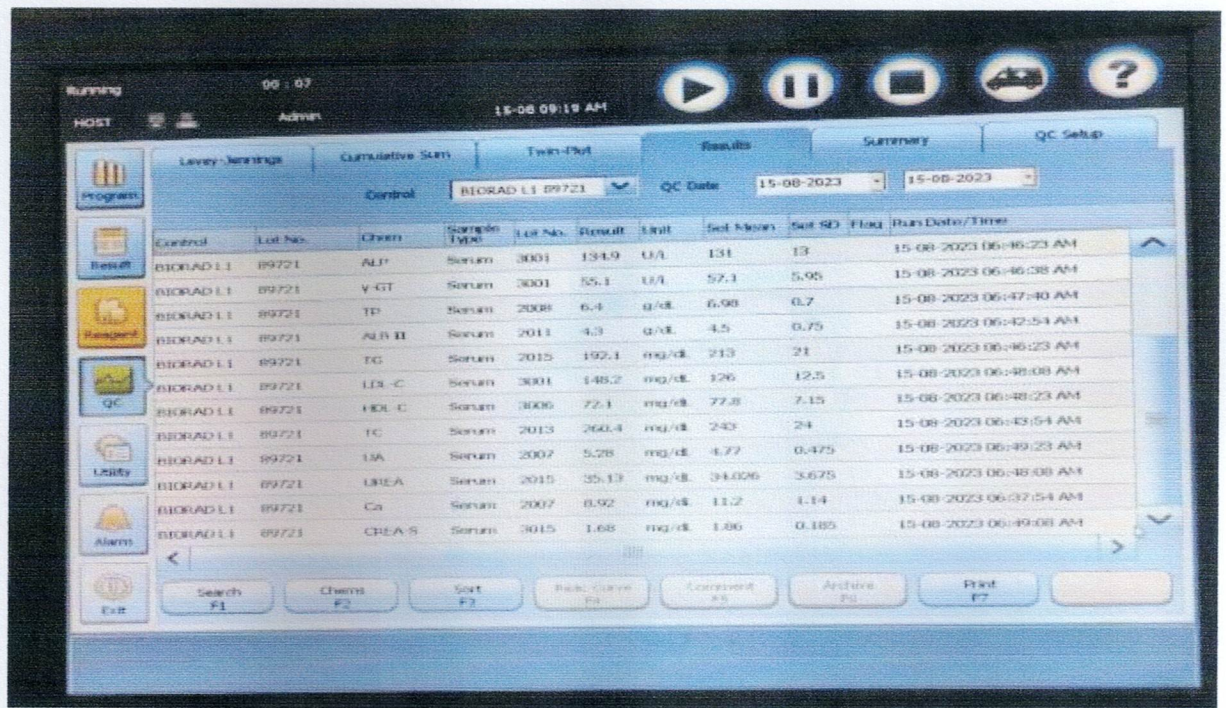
Running 00 : 07
HOST Admin 15-08 09:19 AM

Levey-Jennings | Cumulative Sum | Twin-Plot | Results | Summary | QC Setup

Program
Result
Reagent
QC
Utility
Alarm
Exit

Control BIORAD L1 89721 QC Date 15-08-2023 15-08-2023

| Control | Lot No. | Chem | Sample Type | Lot No. | Result | Unit | Set Mean | Set SD | Flag | Run Date/Time |
|---|---|---|---|---|---|---|---|---|---|---|
| BIORAD L1 | 89721 | ALP | Serum | 3001 | 134.9 | U/L | 131 | 13 | | 15-08-2023 06:46:23 AM |
| BIORAD L1 | 89721 | γ-GT | Serum | 3001 | 55.1 | U/L | 57.1 | 5.95 | | 15-08-2023 06:46:38 AM |
| BIORAD L1 | 89721 | TP | Serum | 2008 | 6.4 | g/dL | 6.98 | 0.7 | | 15-08-2023 06:47:40 AM |
| BIORAD L1 | 89721 | ALB II | Serum | 2011 | 4.3 | g/dL | 4.5 | 0.75 | | 15-08-2023 06:42:54 AM |
| BIORAD L1 | 89721 | TG | Serum | 2015 | 192.1 | mg/dL | 213 | 21 | | 15-08-2023 06:46:23 AM |
| BIORAD L1 | 89721 | LDL-C | Serum | 3001 | 148.2 | mg/dL | 126 | 12.5 | | 15-08-2023 06:48:08 AM |
| BIORAD L1 | 89721 | HDL-C | Serum | 3006 | 72.1 | mg/dL | 77.8 | 7.15 | | 15-08-2023 06:48:23 AM |
| BIORAD L1 | 89721 | TC | Serum | 2013 | 260.4 | mg/dL | 243 | 24 | | 15-08-2023 06:43:54 AM |
| BIORAD L1 | 89721 | UA | Serum | 2007 | 5.28 | mg/dL | 4.77 | 0.475 | | 15-08-2023 06:49:23 AM |
| BIORAD L1 | 89721 | UREA | Serum | 2015 | 35.13 | mg/dL | 34.026 | 3.675 | | 15-08-2023 06:48:08 AM |
| BIORAD L1 | 89721 | Ca | Serum | 2007 | 8.92 | mg/dL | 11.2 | 1.14 | | 15-08-2023 06:37:54 AM |
| BIORAD L1 | 89721 | CREA-S | Serum | 3015 | 1.68 | mg/dL | 1.86 | 0.185 | | 15-08-2023 06:49:08 AM |

Search F1 | Chems F2 | Sort F3 | Reac Curve F4 | Comment F5 | Archive F6 | Print F7